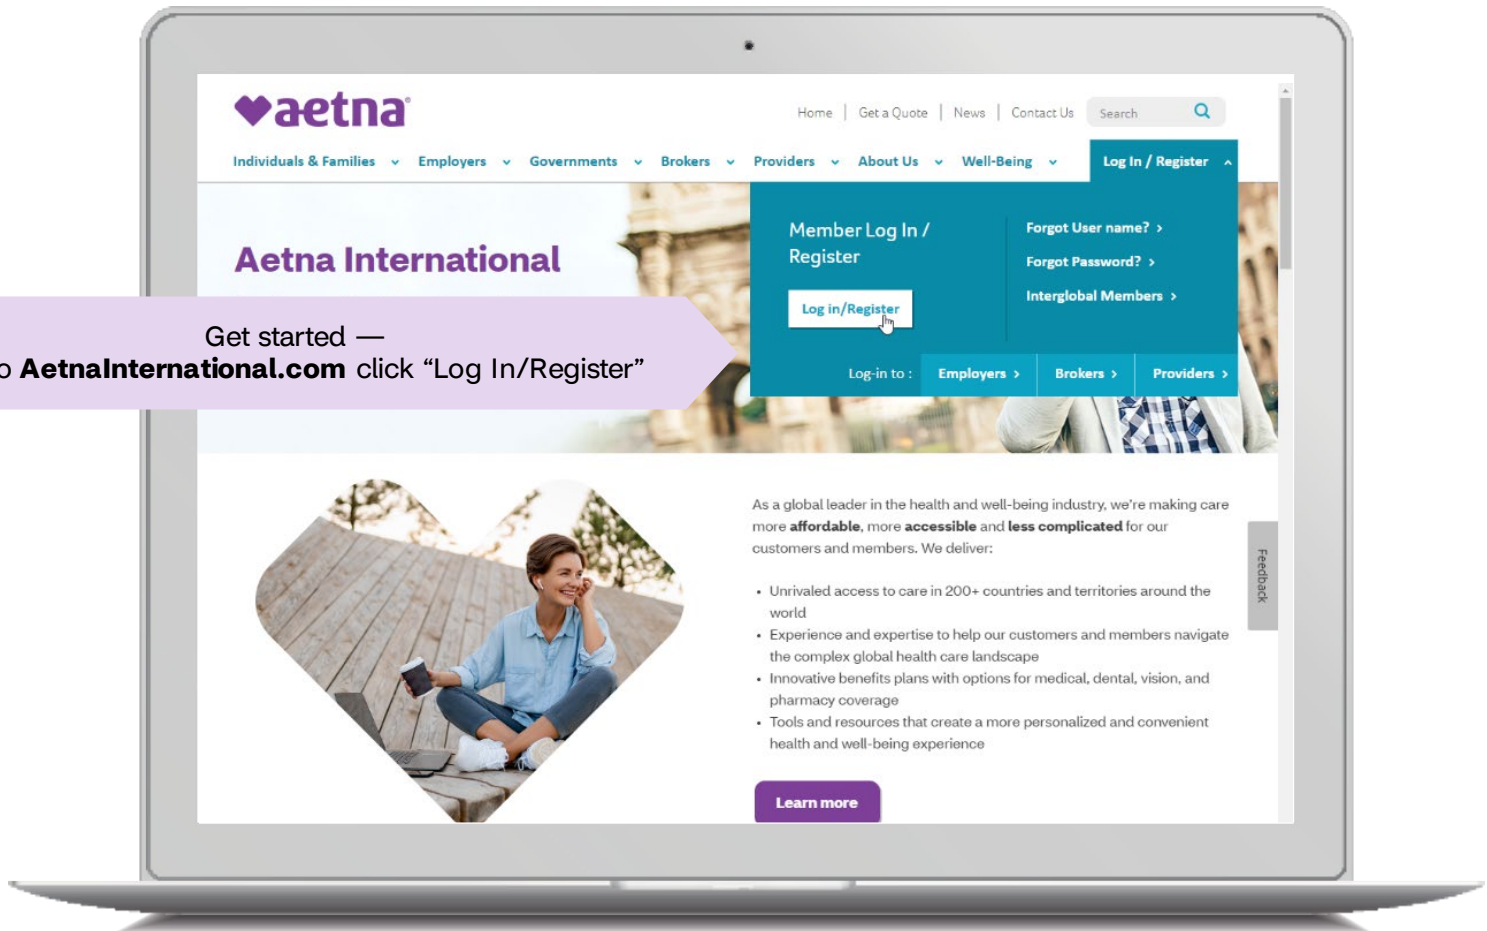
aetna

Home | Get a Quote | News | Contact Us | Search

Individuals & Families Employers Governments Brokers Providers About Us Well-Being Log In / Register

Aetna International

Member Log In / Register

Log in/Register

Forgot User name?

Forgot Password?

Interglobal Members

Log-in to : Employers Brokers Providers

Get started —
o **AetnaInternational.com** click “Log In/Register”

As a global leader in the health and well-being industry, we're making care more **affordable**, more **accessible** and **less complicated** for our customers and members. We deliver:

- Unrivaled access to care in 200+ countries and territories around the world
- Experience and expertise to help our customers and members navigate the complex global health care landscape
- Innovative benefits plans with options for medical, dental, vision, and pharmacy coverage
- Tools and resources that create a more personalized and convenient health and well-being experience

Learn more

Feedback